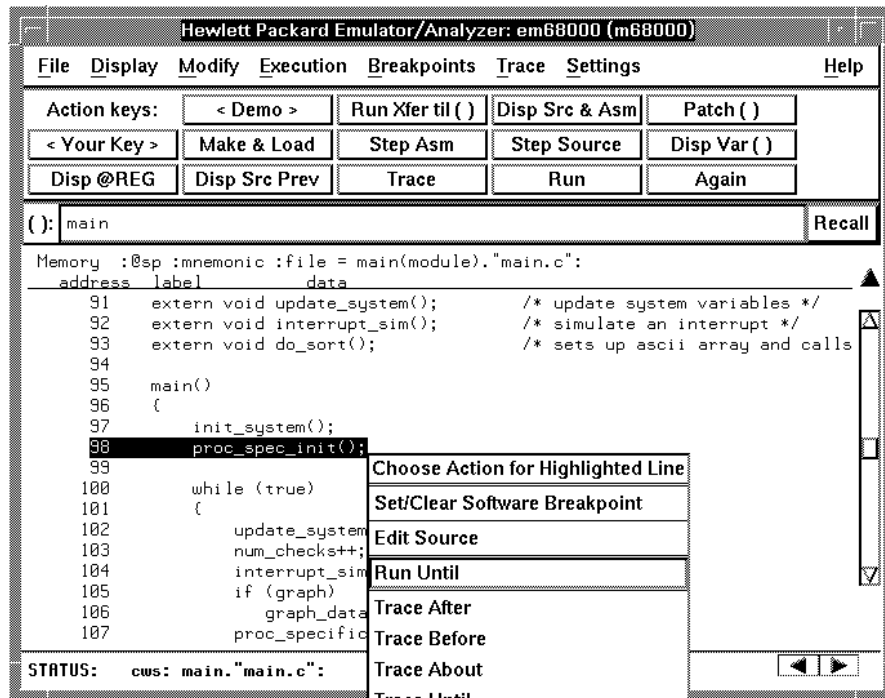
Hewlett Packard Emulator/Analyzer: em68000 (m68000)

File Display Modify Execution Breakpoints Trace Settings Help

| Action keys: | < Demo > | Run Xfer til ( ) | Disp Src & Asm | Patch ( ) |
|---|---|---|---|---|
| < Your Key > | Make & Load | Step Asm | Step Source | Disp Var ( ) |
| Disp @REG | Disp Src Prev | Trace | Run | Again |

( ): main Recall

Memory :@sp :mnemonic :file = main(module)."main.c":
address label data
91 extern void update_system(); /* update system variables */
92 extern void interrupt_sim(); /* simulate an interrupt */
93 extern void do_sort(); /* sets up ascii array and calls
94
95 main()
96 {
97 init_system();
98 proc_spec_init();
99
100 while (true)
101 {
102 update_system
103 num_checks++;
104 interrupt_sim
105 if (graph)
106 graph_data
107 proc_specific

Choose Action for Highlighted Line
Set/Clear Software Breakpoint
Edit Source
Run Until
Trace After
Trace Before
Trace About
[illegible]

STATUS: cws: main."main.c":